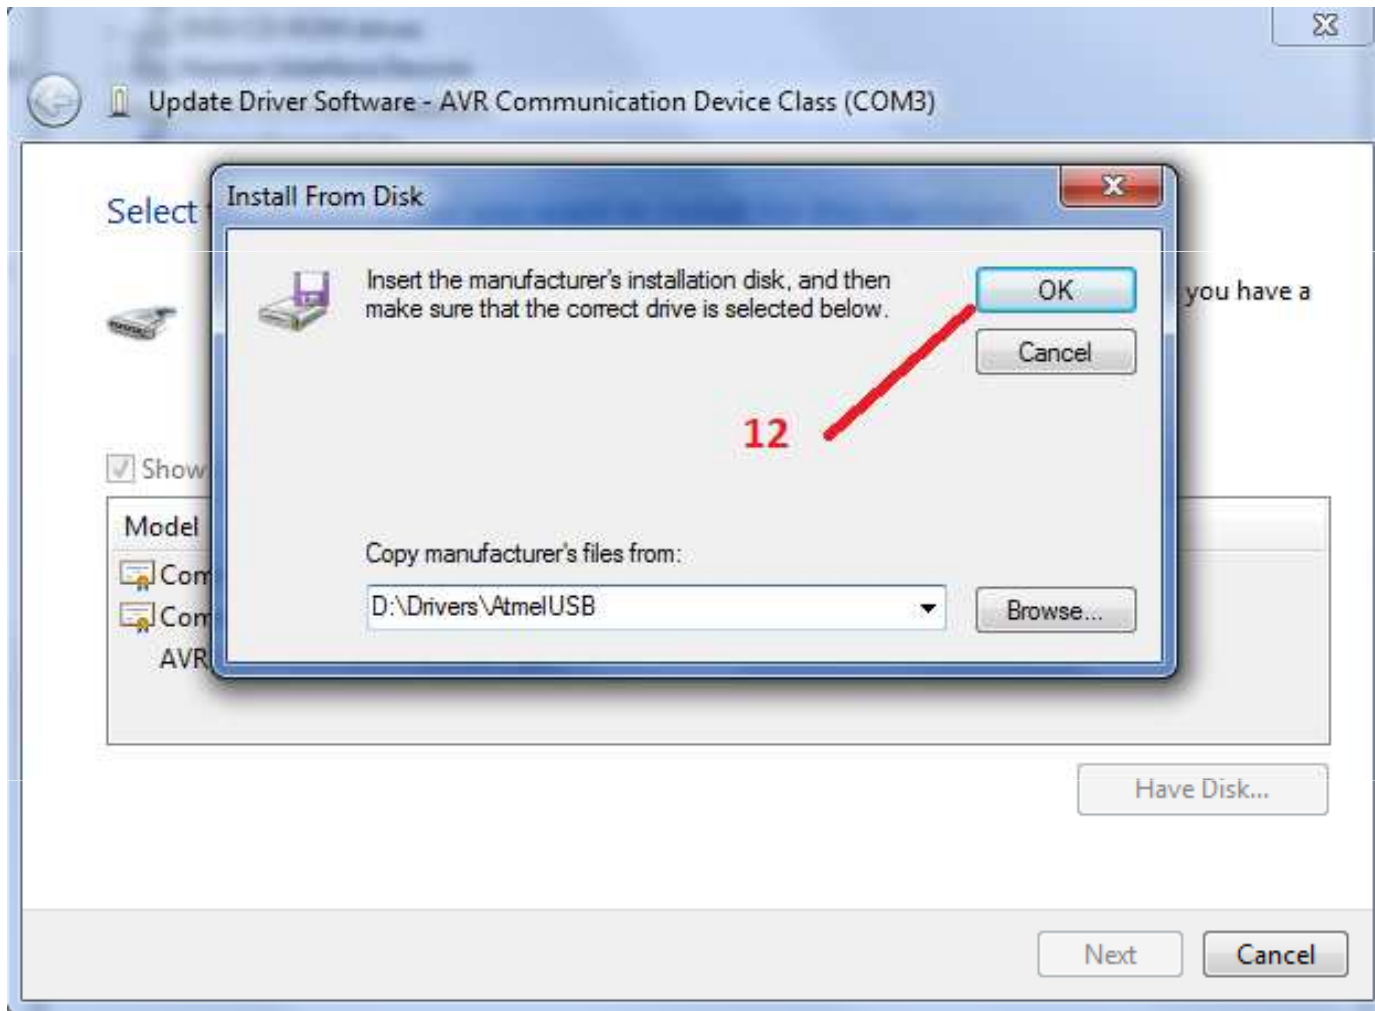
Update Driver Software - AVR Communication Device Class (COM3)

Select

you have a

Show

Model

Com

Com

AVR

Install From Disk

Insert the manufacturer's installation disk, and then make sure that the correct drive is selected below.

OK

Cancel

12

Copy manufacturer's files from:

D:\Drivers\AtmelUSB

Browse...

Have Disk...

Next

Cancel